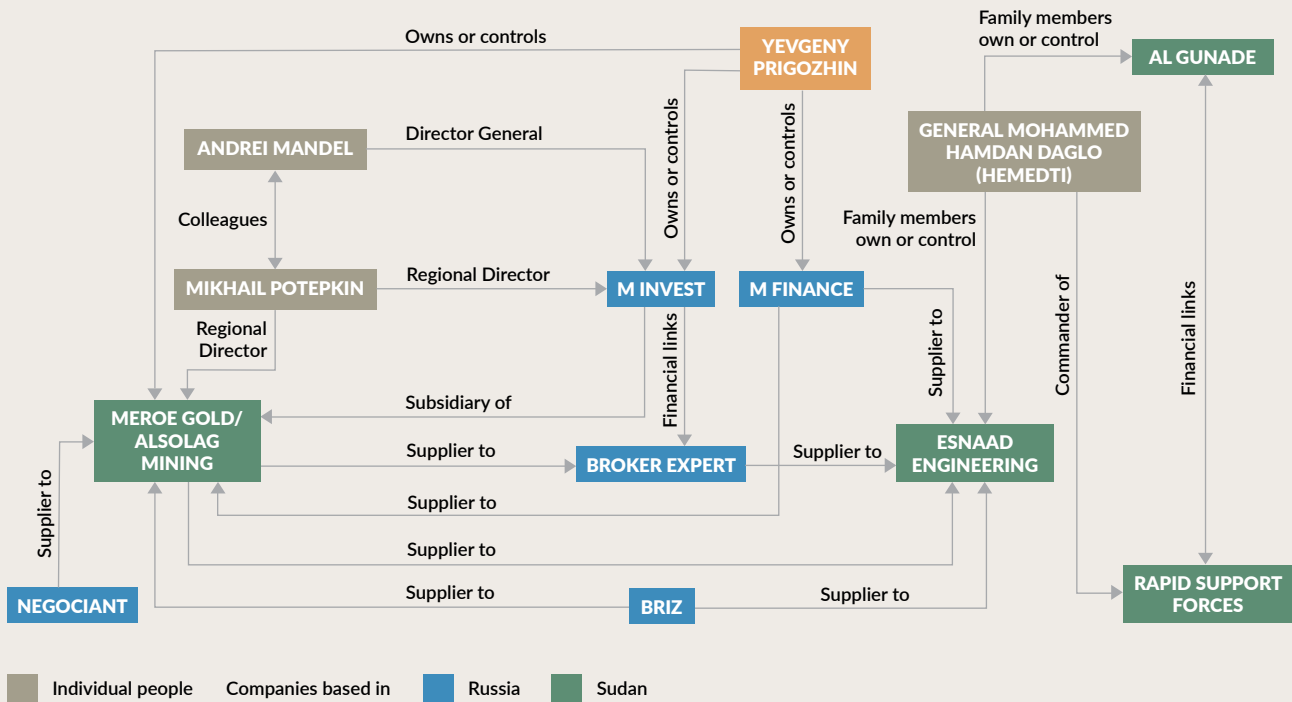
YEVGENY PRIGOZHIN

Owns or controls

Owns or controls

Owns or controls

Family members own or control

AL GUNADE

ANDREI MANDEL

Director General

GENERAL MOHAMMED HAMDAN DAGLO (HEMEDTI)

Colleagues

Family members own or control

MIKHAIL POTEPKIN

Regional Director

M INVEST

M FINANCE

Commander of

Financial links

Regional Director

Financial links

Supplier to

Subsidiary of

MEROE GOLD/ ALSOLAG MINING

Supplier to

BROKER EXPERT

Supplier to

ESNAAD ENGINEERING

Supplier to

Supplier to

Supplier to

NEGOCIANT

Supplier to

BRIZ

Supplier to

RAPID SUPPORT FORCES

Individual people Companies based in Russia Sudan